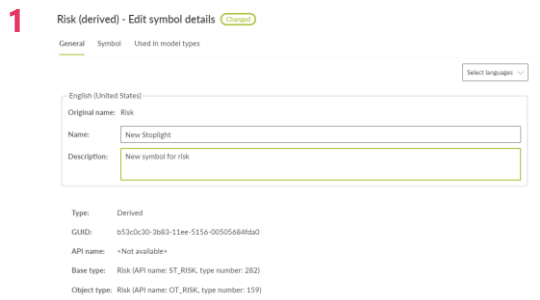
1

Risk (derived) - Edit symbol details Changed

General Symbol Used in model types

Select languages

English (United States)

Original name: Risk

Name: New Stoplight

Description: New symbol for risk

Type: Derived

GUID: b53c0c30-3b83-11ee-5156-00505684fda0

API name: <Not available>

Base type: Risk (API name: ST_RISK, type number: 282)

Object type: Risk (API name: OT_RISK, type number: 159)